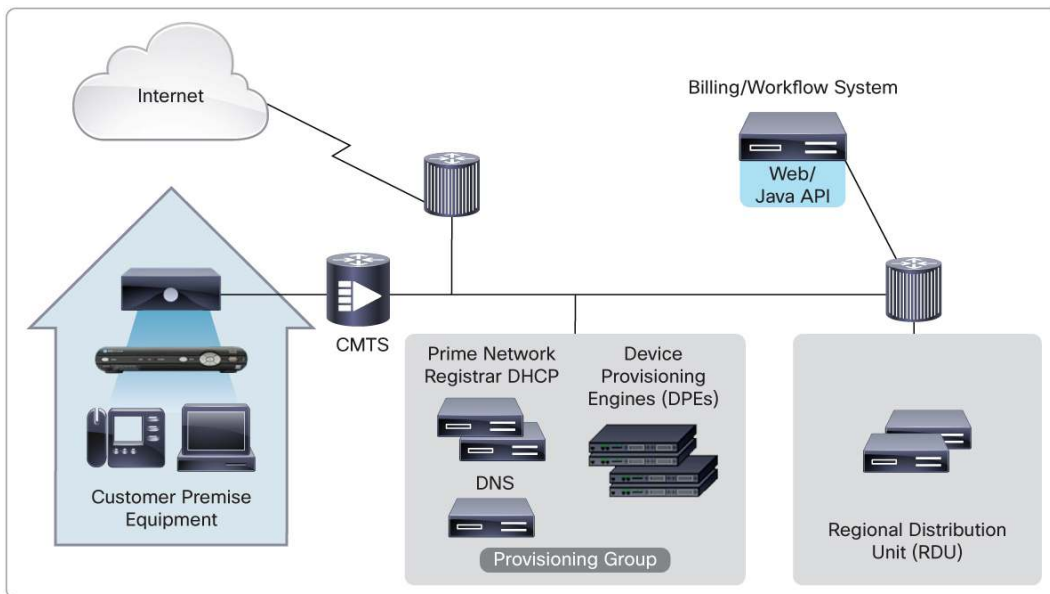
Internet

Billing/Workflow System

Web/
Java API

CMTS

Customer Premise Equipment

Prime Network Registrar DHCP

Device Provisioning Engines (DPEs)

DNS

Provisioning Group

Regional Distribution Unit (RDU)